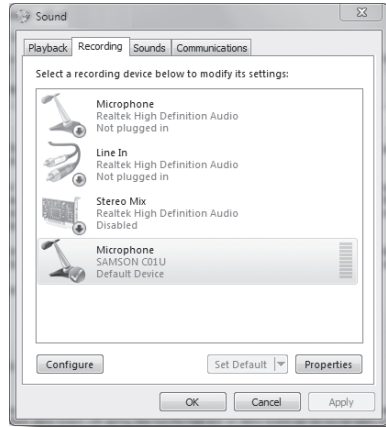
Sound

Playback Recording Sounds Communications

Select a recording device below to modify its settings:

Microphone
Realtek High Definition Audio
Not plugged in

Line In
Realtek High Definition Audio
Not plugged in

Stereo Mix
Realtek High Definition Audio
Disabled

Microphone
SAMSON C01U
Default Device

Configure

Set Default

Properties

OK

Cancel

Apply